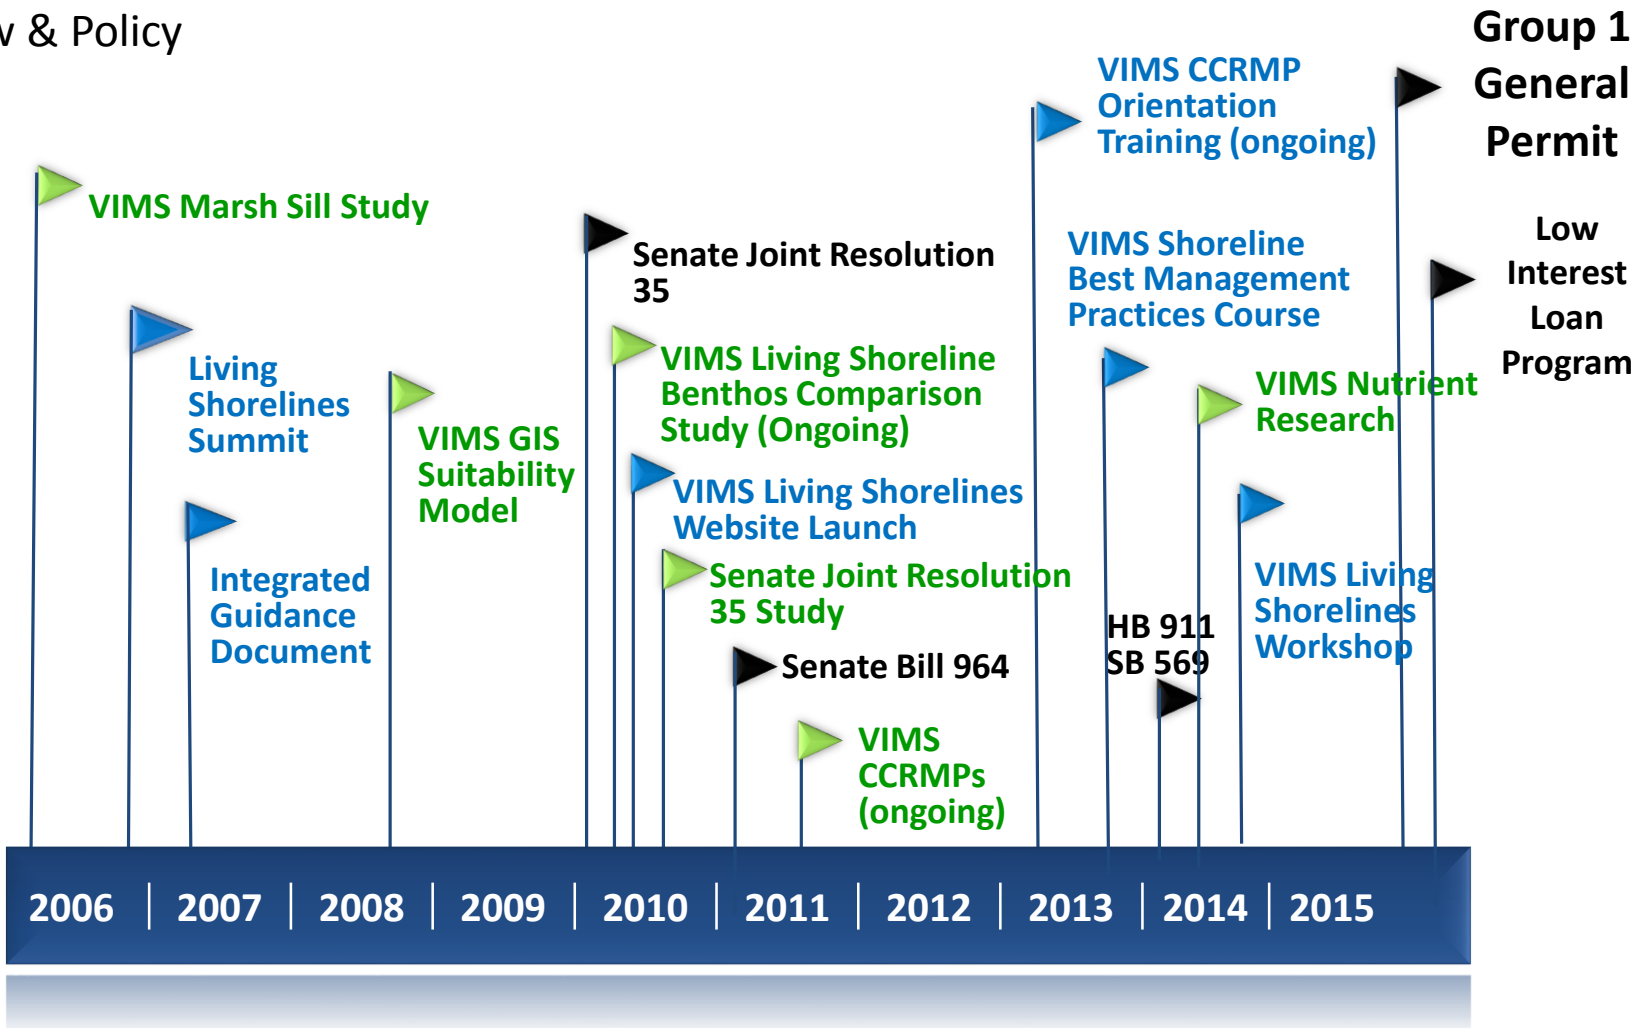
v & Policy

Group 1 General Permit

VIMS CCRMP Orientation Training (ongoing)

VIMS Marsh Sill Study

Senate Joint Resolution 35

VIMS Shoreline Best Management Practices Course

Low Interest Loan Program

Living Shorelines Summit

VIMS Living Shoreline Benthos Comparison Study (Ongoing)

VIMS Nutrient Research

VIMS GIS Suitability Model

VIMS Living Shorelines Website Launch

Integrated Guidance Document

Senate Joint Resolution 35 Study

VIMS Living Shorelines Workshop

HB 911
SB 569

Senate Bill 964

VIMS CCRMPs (ongoing)

2006 | 2007 | 2008 | 2009 | 2010 | 2011 | 2012 | 2013 | 2014 | 2015